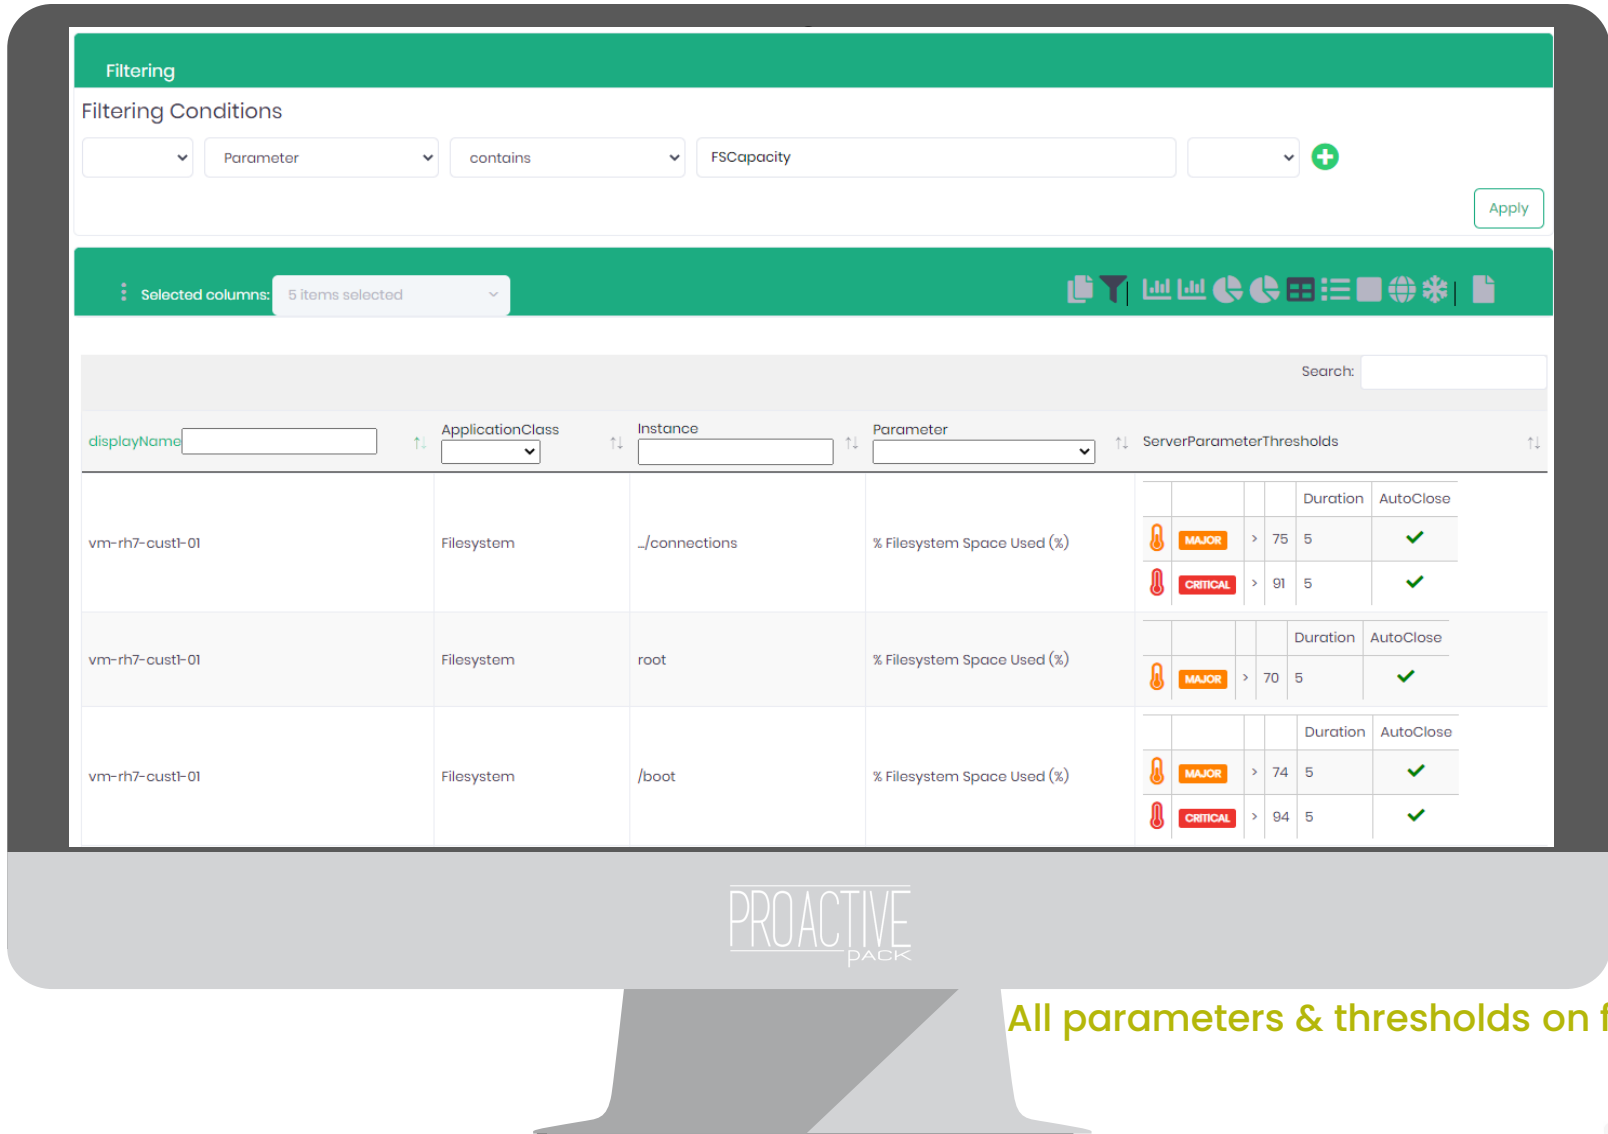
Filtering

Filtering Conditions

Parameter | contains | FSCapacity

Apply

Selected columns: 5 items selected

Search:

| displayName | ApplicationClass | Instance | Parameter | ServerParameterThresholds |
|---|---|---|---|---|
| vm-rh7-cust1-01 | Filesystem | ../connections | % Filesystem Space Used (%) | Duration / AutoClose; MAJOR > 75 5 ✓; CRITICAL > 91 5 ✓ |
| vm-rh7-cust1-01 | Filesystem | root | % Filesystem Space Used (%) | Duration / AutoClose; MAJOR > 70 5 ✓ |
| vm-rh7-cust1-01 | Filesystem | /boot | % Filesystem Space Used (%) | Duration / AutoClose; MAJOR > 74 5 ✓; CRITICAL > 94 5 ✓ |

PROACTIVE PACK

All parameters & thresholds on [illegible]